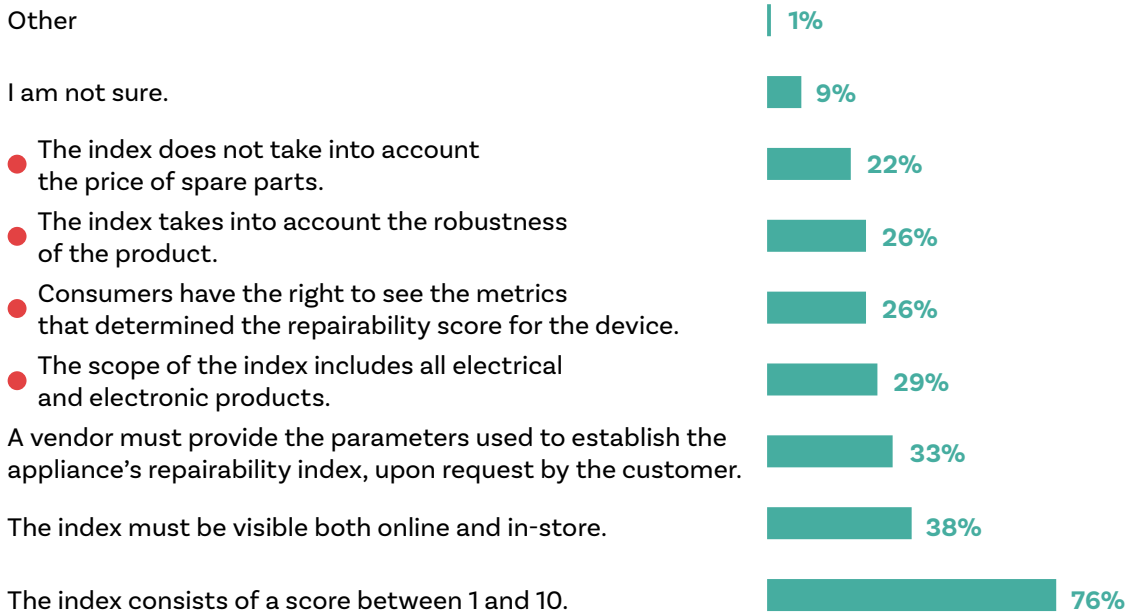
Other 1%

I am not sure. 9%

The index does not take into account the price of spare parts. 22%

The index takes into account the robustness of the product. 26%

Consumers have the right to see the metrics that determined the repairability score for the device. 26%

The scope of the index includes all electrical and electronic products. 29%

A vendor must provide the parameters used to establish the appliance's repairability index, upon request by the customer. 33%

The index must be visible both online and in-store. 38%

The index consists of a score between 1 and 10. 76%